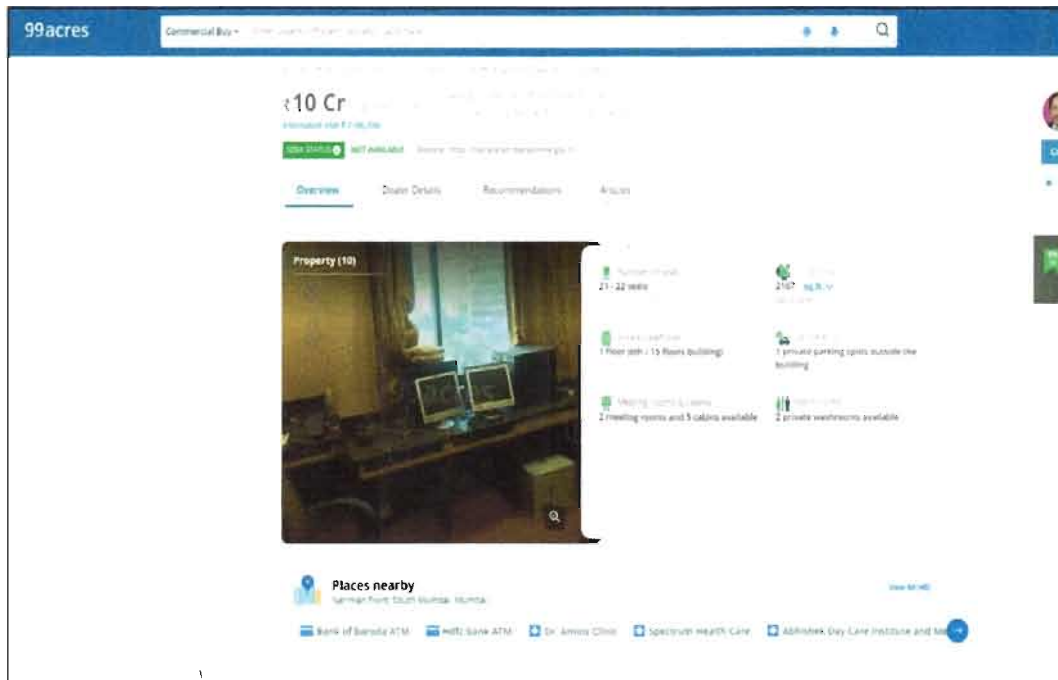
99acres

Commercial Buy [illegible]

₹10 Cr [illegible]

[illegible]

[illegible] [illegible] NOT AVAILABLE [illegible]

Overview

Dealer Details

Recommendations

Articles

Property (10)

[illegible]
21 - 22 seats

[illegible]
2167 sq.ft.

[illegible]
1 floor 6th / 15 floors building

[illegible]
1 private parking spots outside the building

Meeting rooms & cabins
2 meeting rooms and 5 cabins available

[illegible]
2 private washrooms available

Places nearby
Nariman Point, South Mumbai, Mumbai

View All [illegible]

Bank of Baroda ATM

HDFC Bank ATM

Dr. Amins Clinic

Spectrum Health Care

Abhishek Day Care Institute and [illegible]